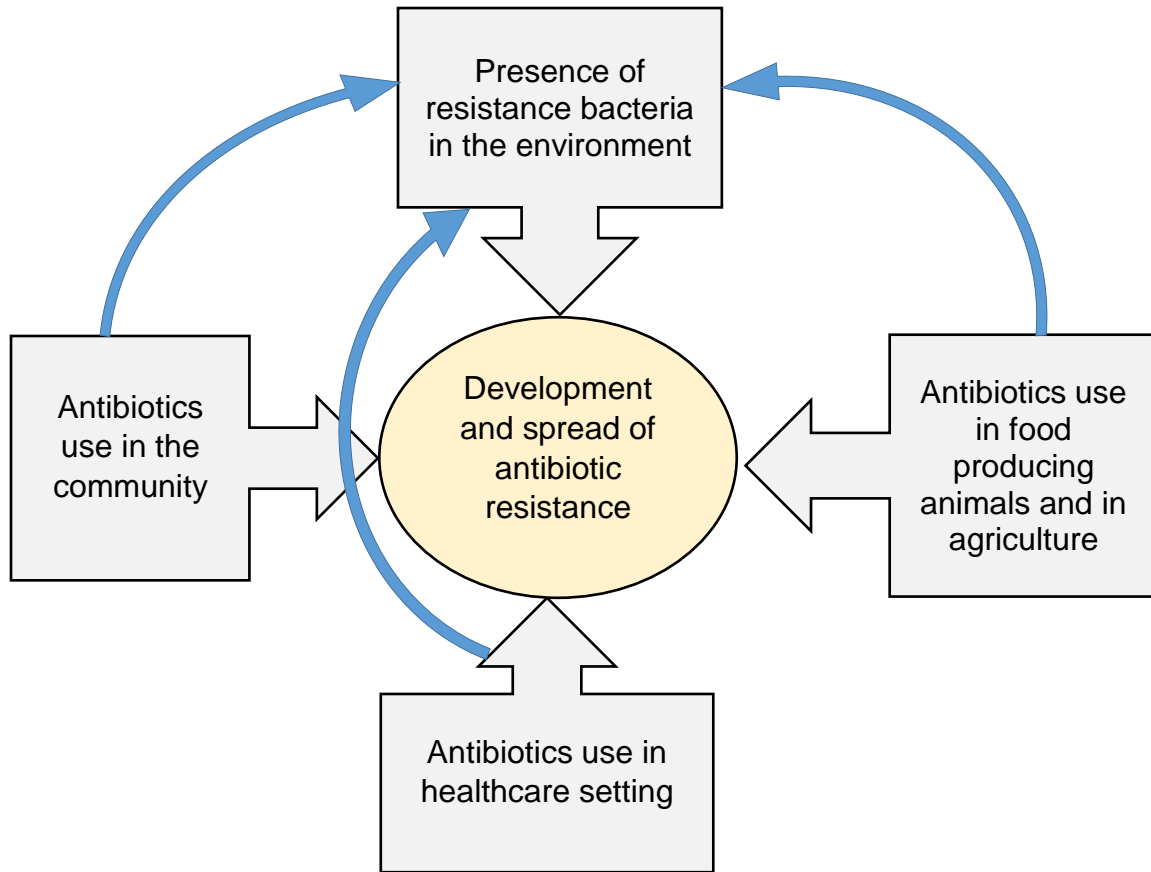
Presence of resistance bacteria in the environment

Antibiotics use in the community

Development and spread of antibiotic resistance

Antibiotics use in food producing animals and in agriculture

Antibiotics use in healthcare setting